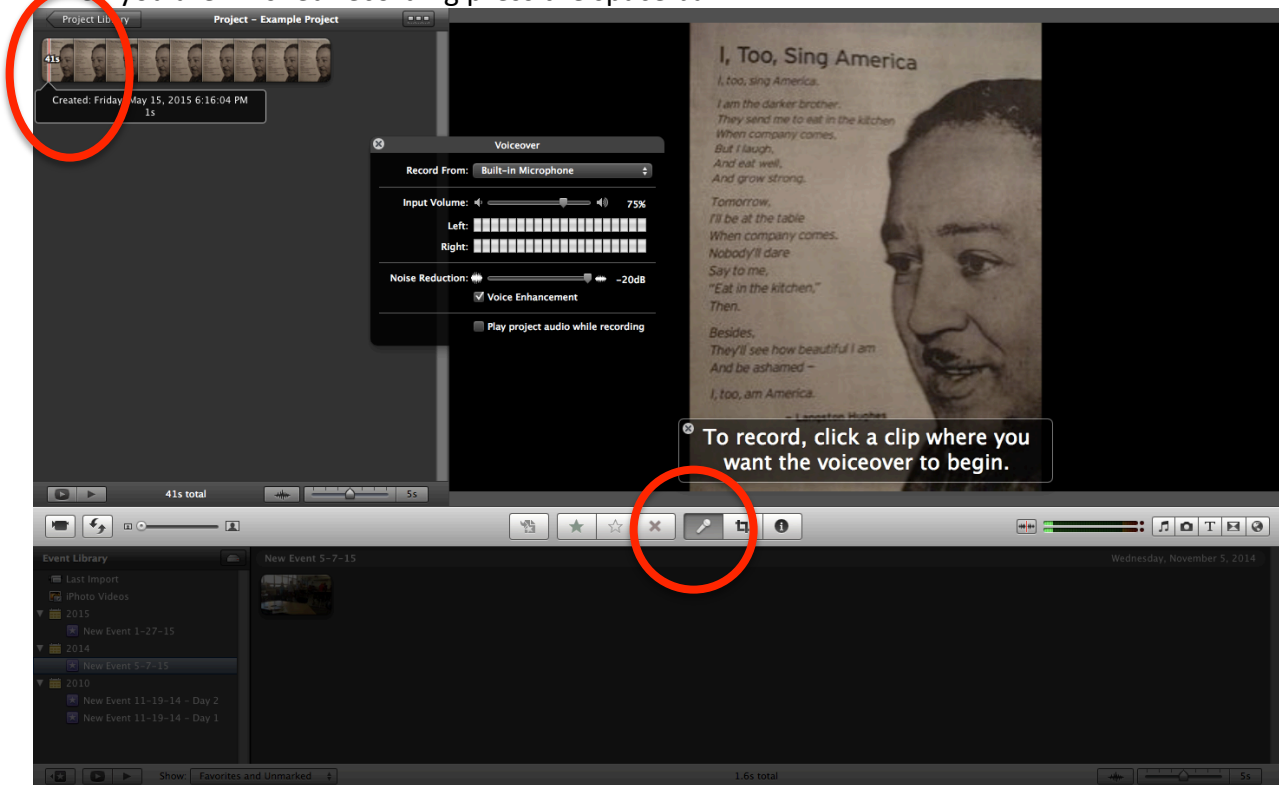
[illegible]

Project Library

Project – Example Project

41s

Created: Friday, May 15, 2015 6:16:04 PM
1s

Voiceover

Record From: Built-in Microphone

Input Volume: 75%

Left:

Right:

Noise Reduction: –20dB

Voice Enhancement

Play project audio while recording

I, Too, Sing America

I, too, sing America.

I am the darker brother.
They send me to eat in the kitchen
When company comes,
But I laugh,
And eat well,
And grow strong.

Tomorrow,
I'll be at the table
When company comes.
Nobody'll dare
Say to me,
"Eat in the kitchen,"
Then.

Besides,
They'll see how beautiful I am
And be ashamed –

I, too, am America.

– Langston Hughes

To record, click a clip where you want the voiceover to begin.

41s total

5s

Event Library

Last Import

iPhoto Videos

2015

New Event 1-27-15

2014

New Event 5-7-15

2010

New Event 11-19-14 - Day 2

New Event 11-19-14 - Day 1

New Event 5-7-15

Wednesday, November 5, 2014

Show: Favorites and Unmarked

1.6s total

5s